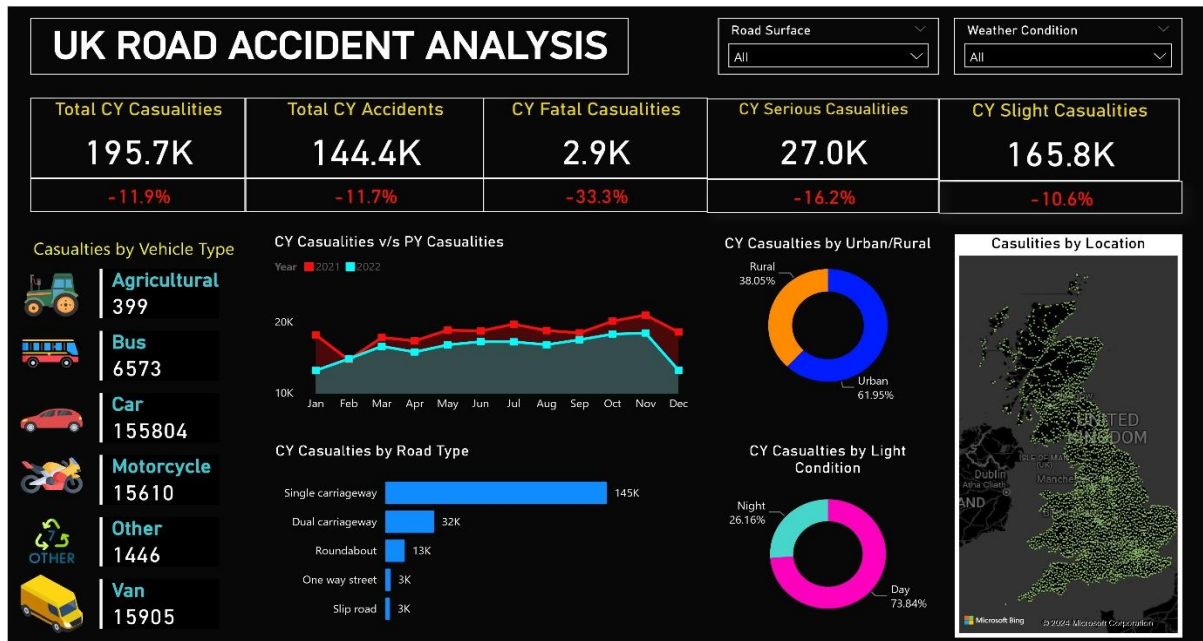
UK ROAD ACCIDENT ANALYSIS

Road Surface
All

Weather Condition
All

Total CY Casualities
195.7K
-11.9%

Total CY Accidents
144.4K
-11.7%

CY Fatal Casualities
2.9K
-33.3%

CY Serious Casualities
27.0K
-16.2%

CY Slight Casualities
165.8K
-10.6%

Casualties by Vehicle Type

Agricultural
399

Bus
6573

Car
155804

Motorcycle
15610

OTHER
Other
1446

Van
15905

CY Casualities v/s PY Casualities

Year 2021 2022

20K
10K
Jan Feb Mar Apr May Jun Jul Aug Sep Oct Nov Dec

CY Casualties by Urban/Rural

Rural
38.05%
Urban
61.95%

Casulities by Location

UNITED KINGDOM
Dublin
Manchester
Microsoft Bing
© 2024 Microsoft Corporation

CY Casualties by Road Type

| Road Type | Casualties |
|---|---|
| Single carriageway | 145K |
| Dual carriageway | 32K |
| Roundabout | 13K |
| One way street | 3K |
| Slip road | 3K |

CY Casualties by Light Condition

Night
26.16%
Day
73.84%